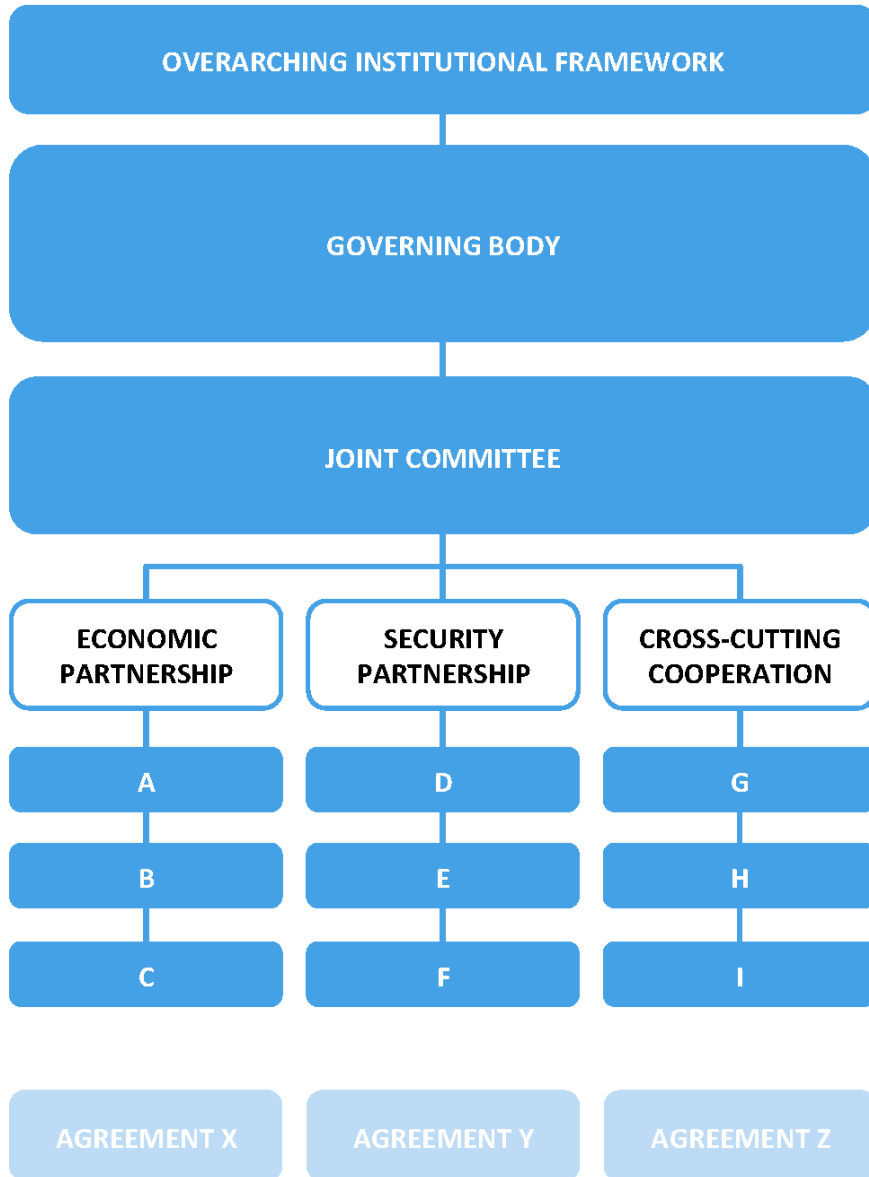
OVERARCHING INSTITUTIONAL FRAMEWORK

GOVERNING BODY

JOINT COMMITTEE

ECONOMIC PARTNERSHIP

A

B

C

SECURITY PARTNERSHIP

D

E

F

CROSS-CUTTING COOPERATION

G

H

I

AGREEMENT X

AGREEMENT Y

AGREEMENT Z